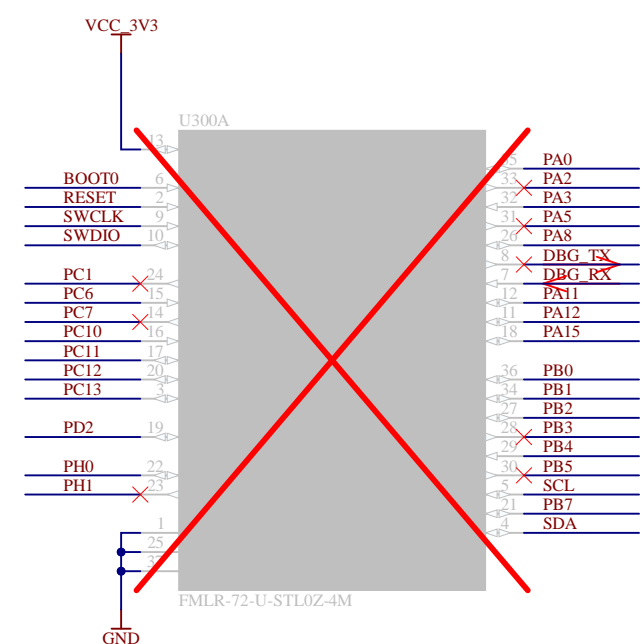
VCC_3V3

U300A

13
BOOT0 6
RESET 2
SWCLK 9
SWDIO 10
PC1 24
PC6 15
PC7 14
PC10 16
PC11 17
PC12 20
PC13 3
PD2 19
PH0 22
PH1 23
1
25
37

35 PA0
33 PA2
32 PA3
31 PA5
26 PA8
8 DBG_TX
7 DBG_RX
12 PA11
11 PA12
18 PA15
36 PB0
34 PB1
27 PB2
28 PB3
29 PB4
30 PB5
5 SCL
21 PB7
4 SDA

FMLR-72-U-STL0Z-4M

GND